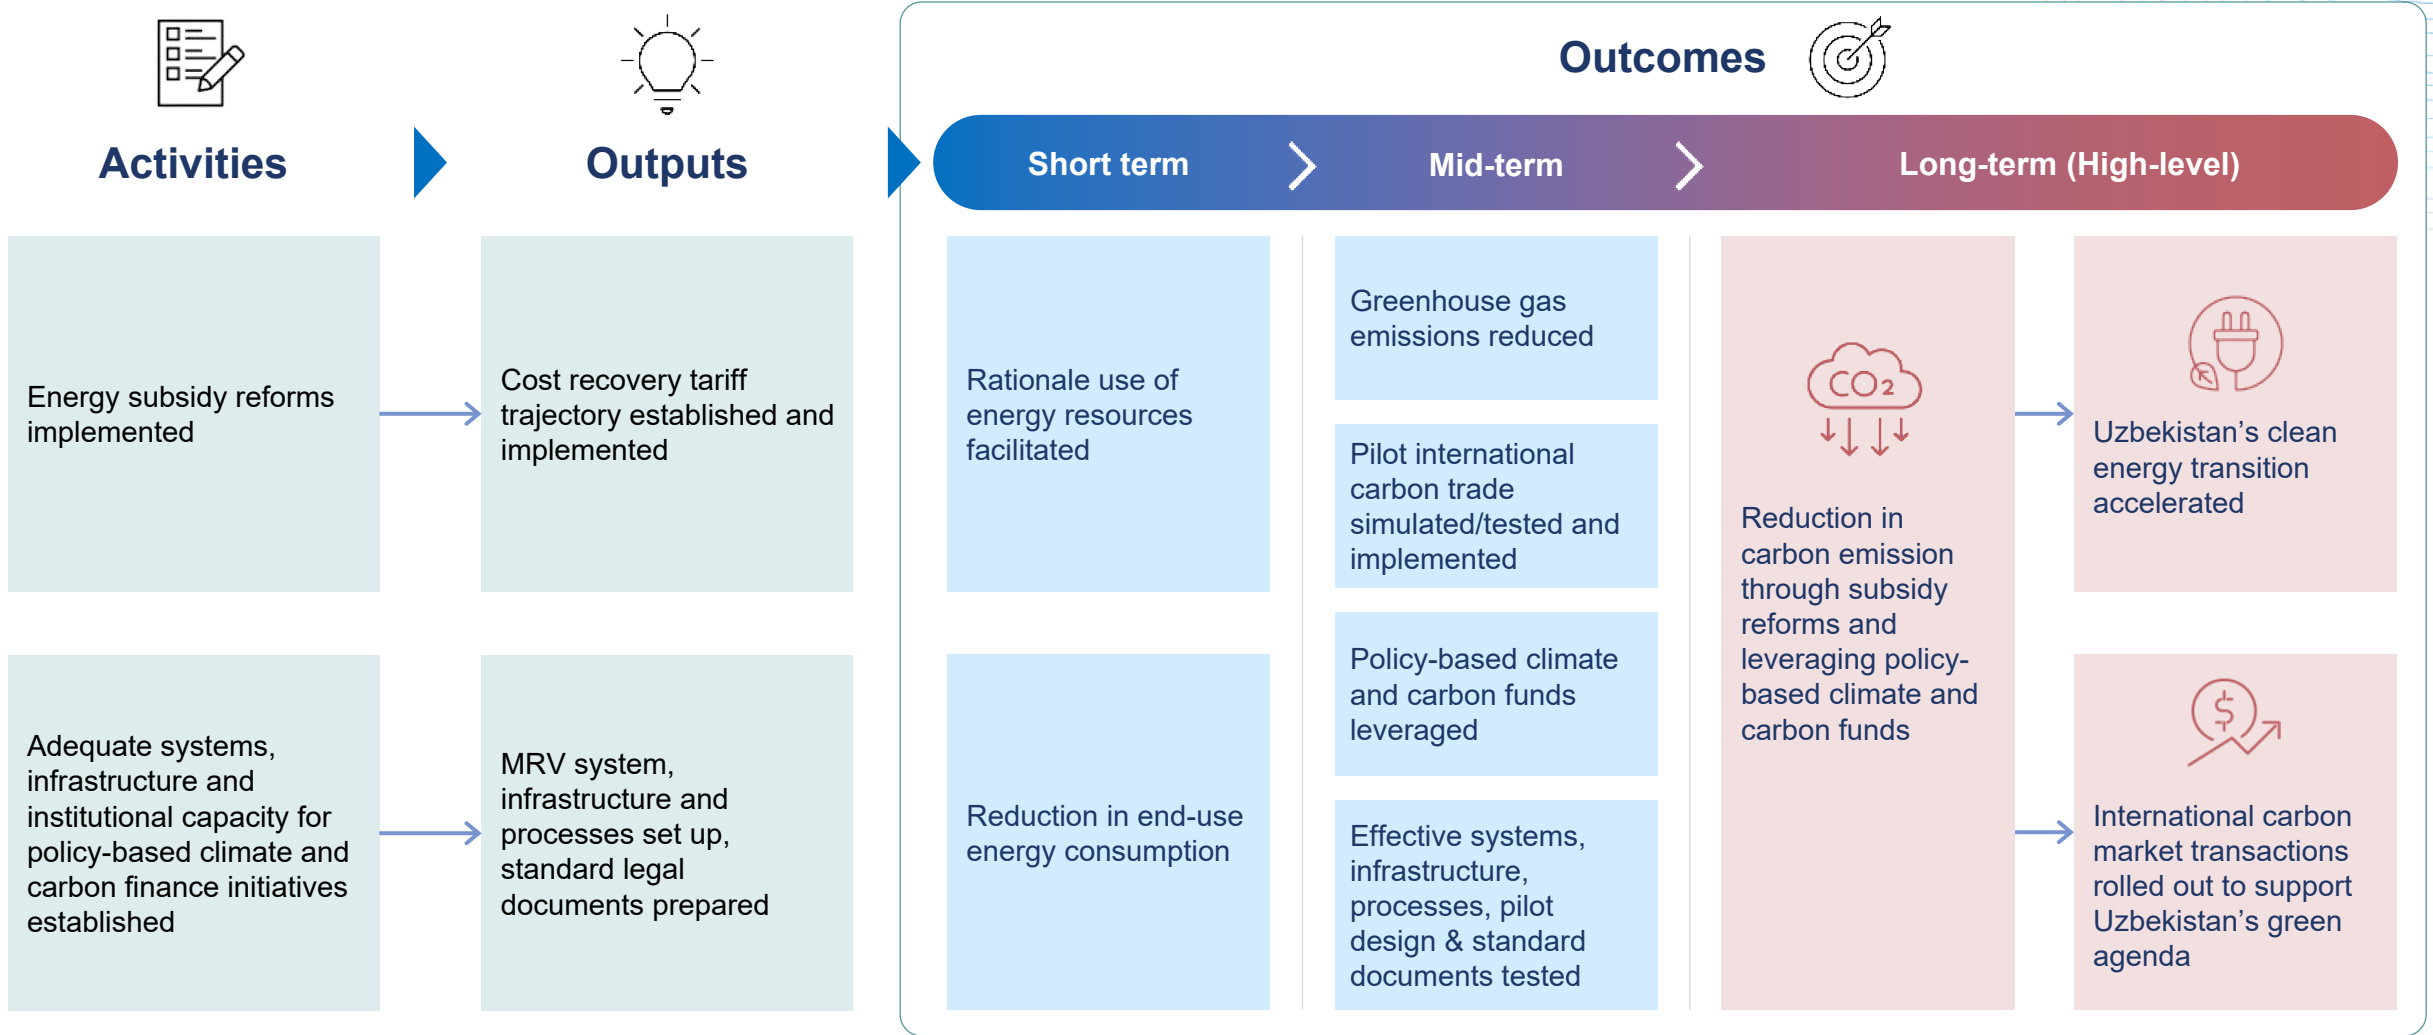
Activities

Outputs

Outcomes

Short term

Mid-term

Long-term (High-level)

Energy subsidy reforms implemented

Cost recovery tariff trajectory established and implemented

Rationale use of energy resources facilitated

Greenhouse gas emissions reduced

Pilot international carbon trade simulated/tested and implemented

Policy-based climate and carbon funds leveraged

Effective systems, infrastructure, processes, pilot design & standard documents tested

$CO_2$

Reduction in carbon emission through subsidy reforms and leveraging policy-based climate and carbon funds

Uzbekistan's clean energy transition accelerated

International carbon market transactions rolled out to support Uzbekistan's green agenda

Adequate systems, infrastructure and institutional capacity for policy-based climate and carbon finance initiatives established

MRV system, infrastructure and processes set up, standard legal documents prepared

Reduction in end-use energy consumption